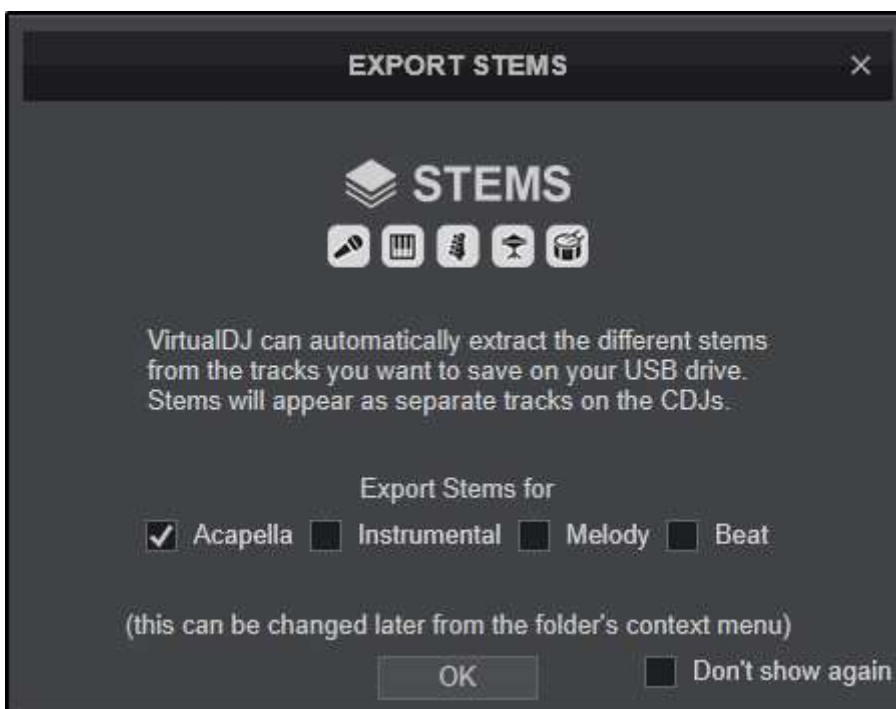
EXPORT STEMS ×

STEMS

VirtualDJ can automatically extract the different stems from the tracks you want to save on your USB drive. Stems will appear as separate tracks on the CDJs.

Export Stems for

✓ Acapella Instrumental Melody Beat

(this can be changed later from the folder's context menu)

OK

Don't show again